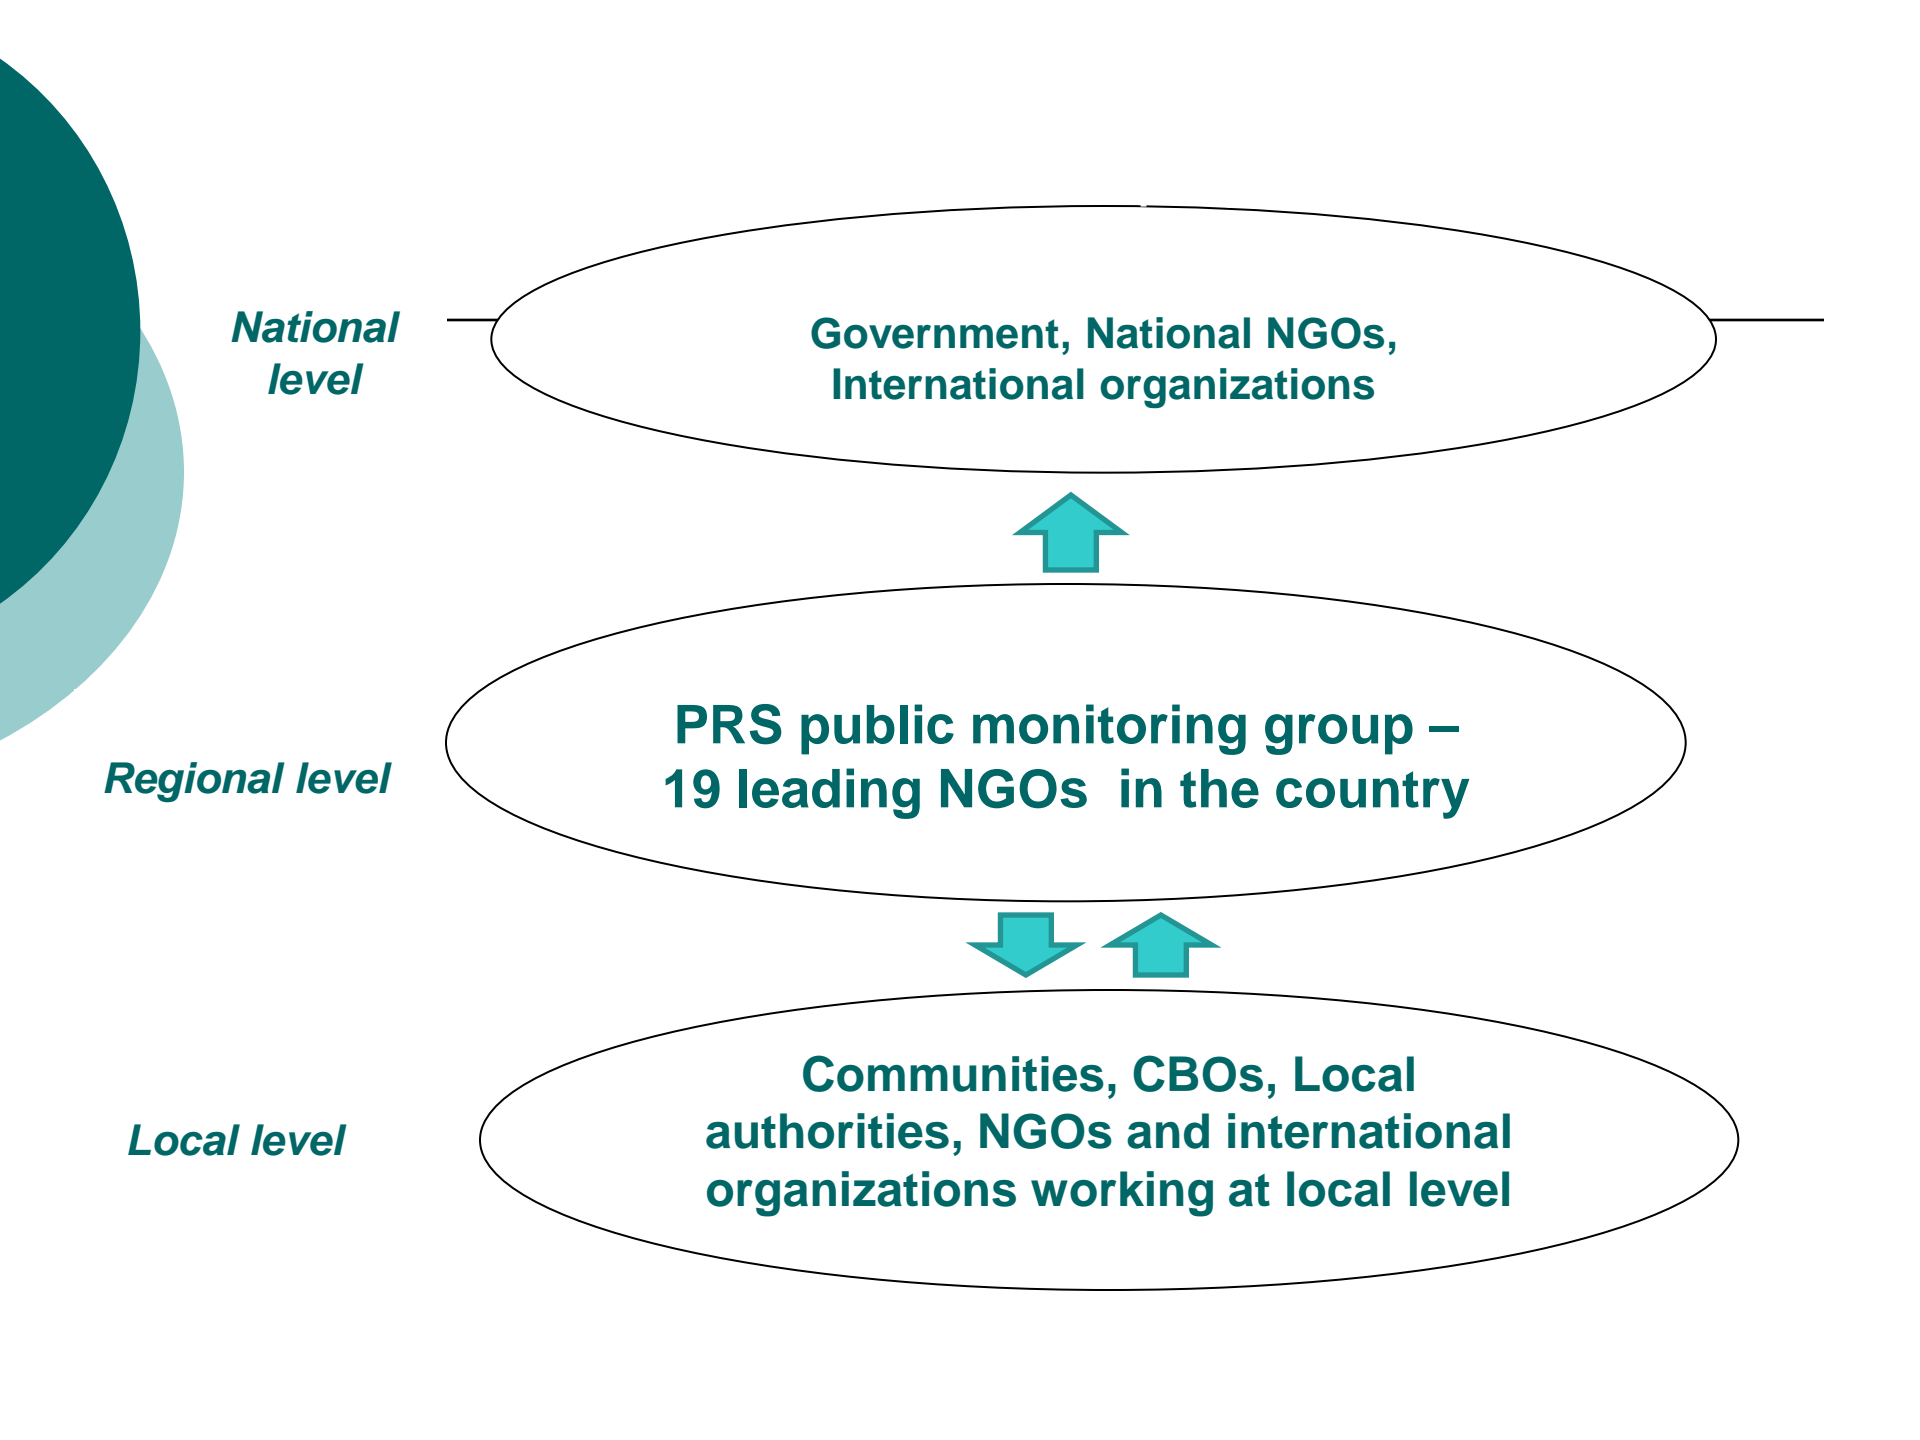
National level

Government, National NGOs, International organizations

Regional level

PRS public monitoring group – 19 leading NGOs in the country

Local level

Communities, CBOs, Local authorities, NGOs and international organizations working at local level